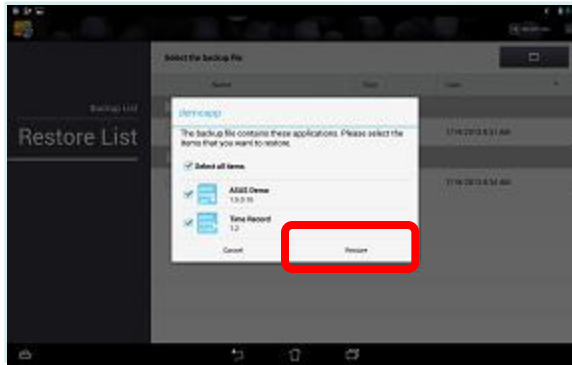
Select the backup file

Name

Size

Date

Backup List

Restore List

democapp

The backup file contains these applications. Please select the items that you want to restore.

Select all items

ASUS Demo
1.0.0.15

Time Record
1.2

Cancel

Restore

7/18/2013 6:31 AM

7/18/2013 6:34 AM